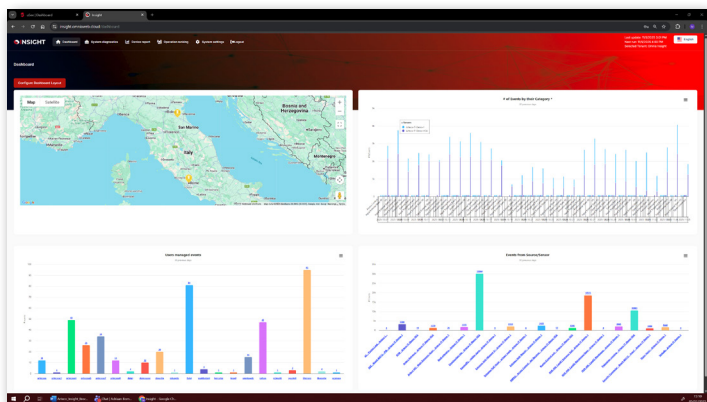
Insight

NSIGHT Dashboard System diagnostics Device report Operation tracking System settings Logout

English

Dashboard

Configure Dashboard Layout

Map Satellite

Bosnia and Herzegovina

San Marino

Italy

Montenegro

# of Events by their Category *

Users managed events

Events from Source/Sensor

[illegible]